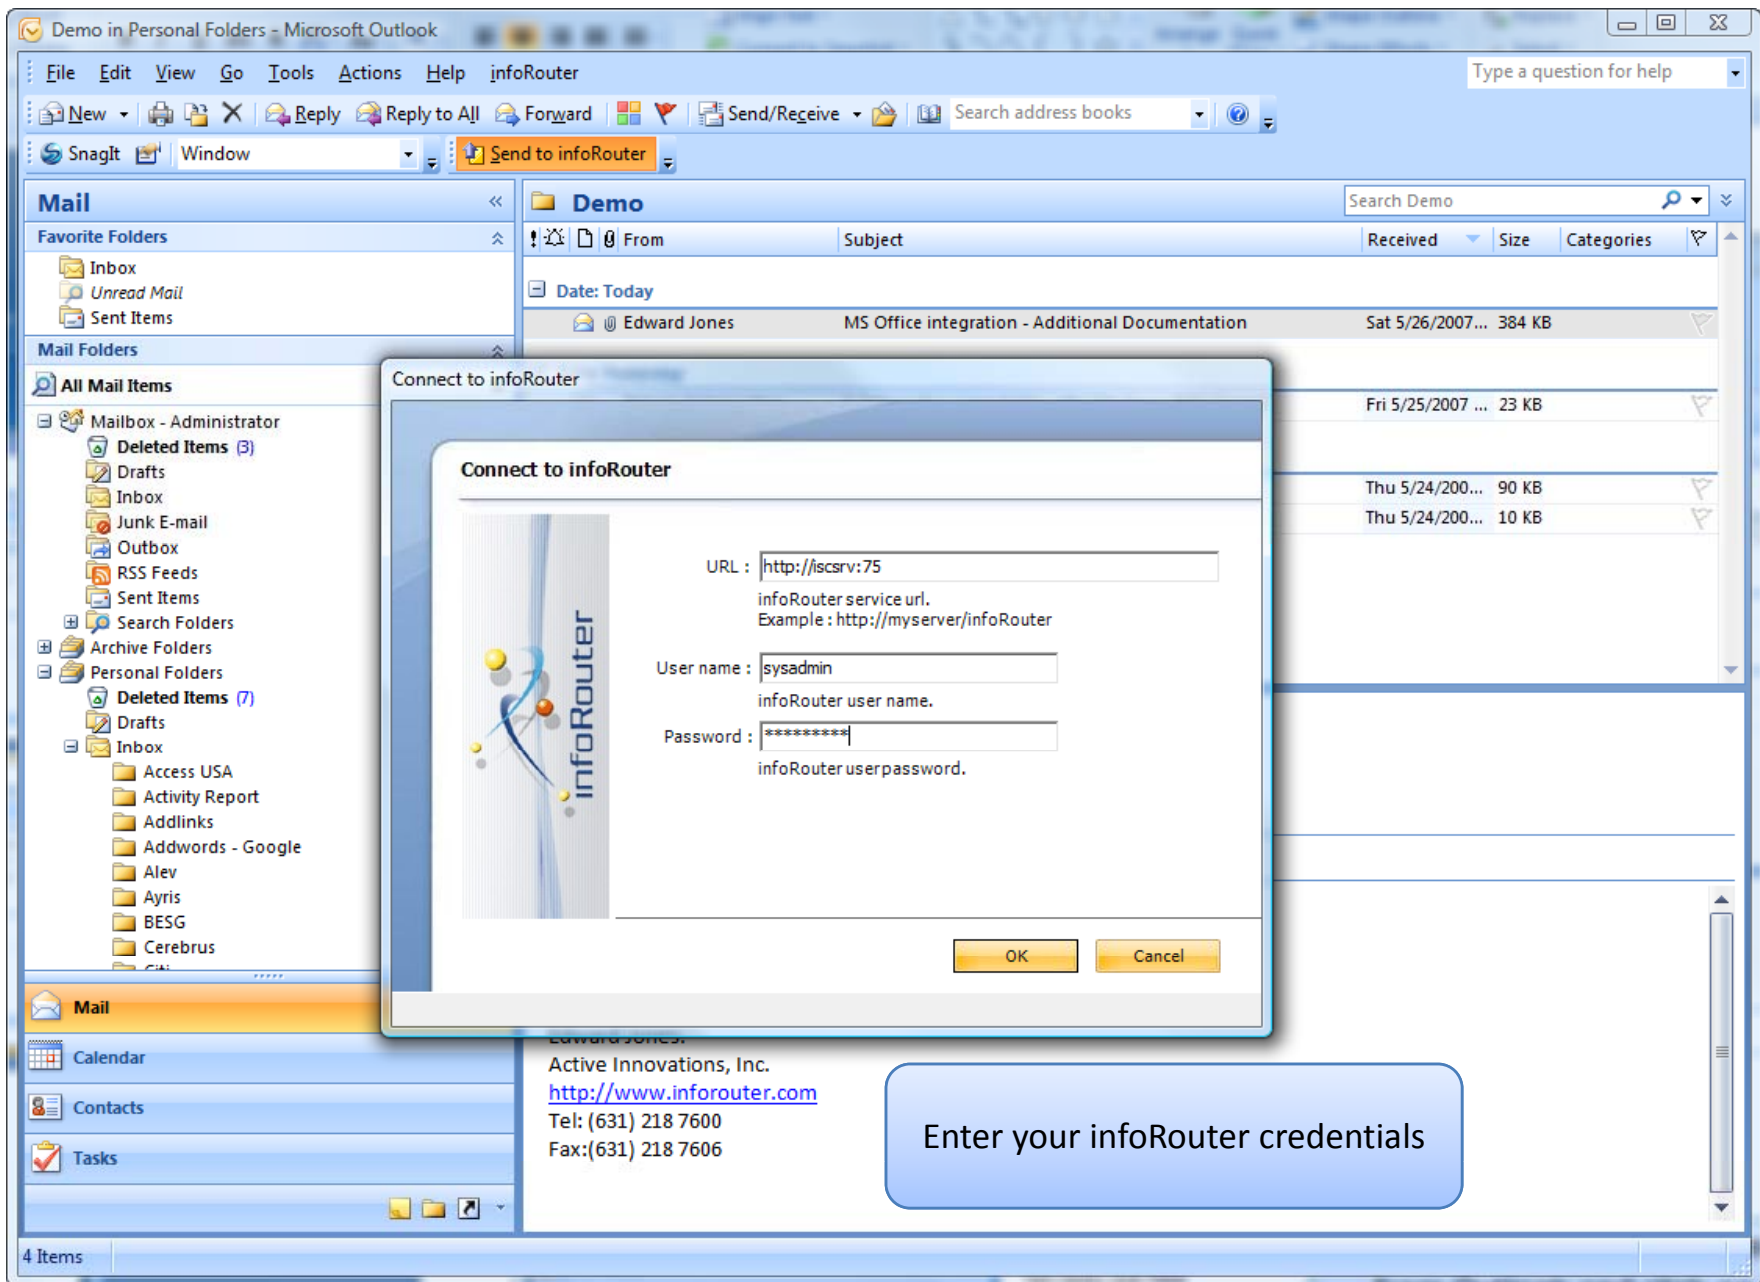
Demo in Personal Folders - Microsoft Outlook

File Edit View Go Tools Actions Help infoRouter

Type a question for help

New Reply Reply to All Forward Send/Receive Search address books

SnagIt Window Send to infoRouter

Mail

Favorite Folders

Inbox
Unread Mail
Sent Items

Mail Folders

All Mail Items

Mailbox - Administrator
Deleted Items (3)
Drafts
Inbox
Junk E-mail
Outbox
RSS Feeds
Sent Items
Search Folders
Archive Folders
Personal Folders
Deleted Items (7)
Drafts
Inbox
Access USA
Activity Report
Addlinks
Adwords - Google
Alev
Ayris
BESG
Cerebrus

Mail
Calendar
Contacts
Tasks

4 Items

Demo

Search Demo

From | Subject | Received | Size | Categories

Date: Today

Edward Jones | MS Office integration - Additional Documentation | Sat 5/26/2007... | 384 KB

Fri 5/25/2007 ... 23 KB
Thu 5/24/200... 90 KB
Thu 5/24/200... 10 KB

Connect to infoRouter

Connect to infoRouter

infoRouter

URL : http://iscsrv:75
infoRouter service url.
Example : http://myserver/infoRouter

User name : sysadmin
infoRouter user name.

Password : *********
infoRouter user password.

OK Cancel

Active Innovations, Inc.
http://www.inforouter.com
Tel: (631) 218 7600
Fax:(631) 218 7606

Enter your infoRouter credentials